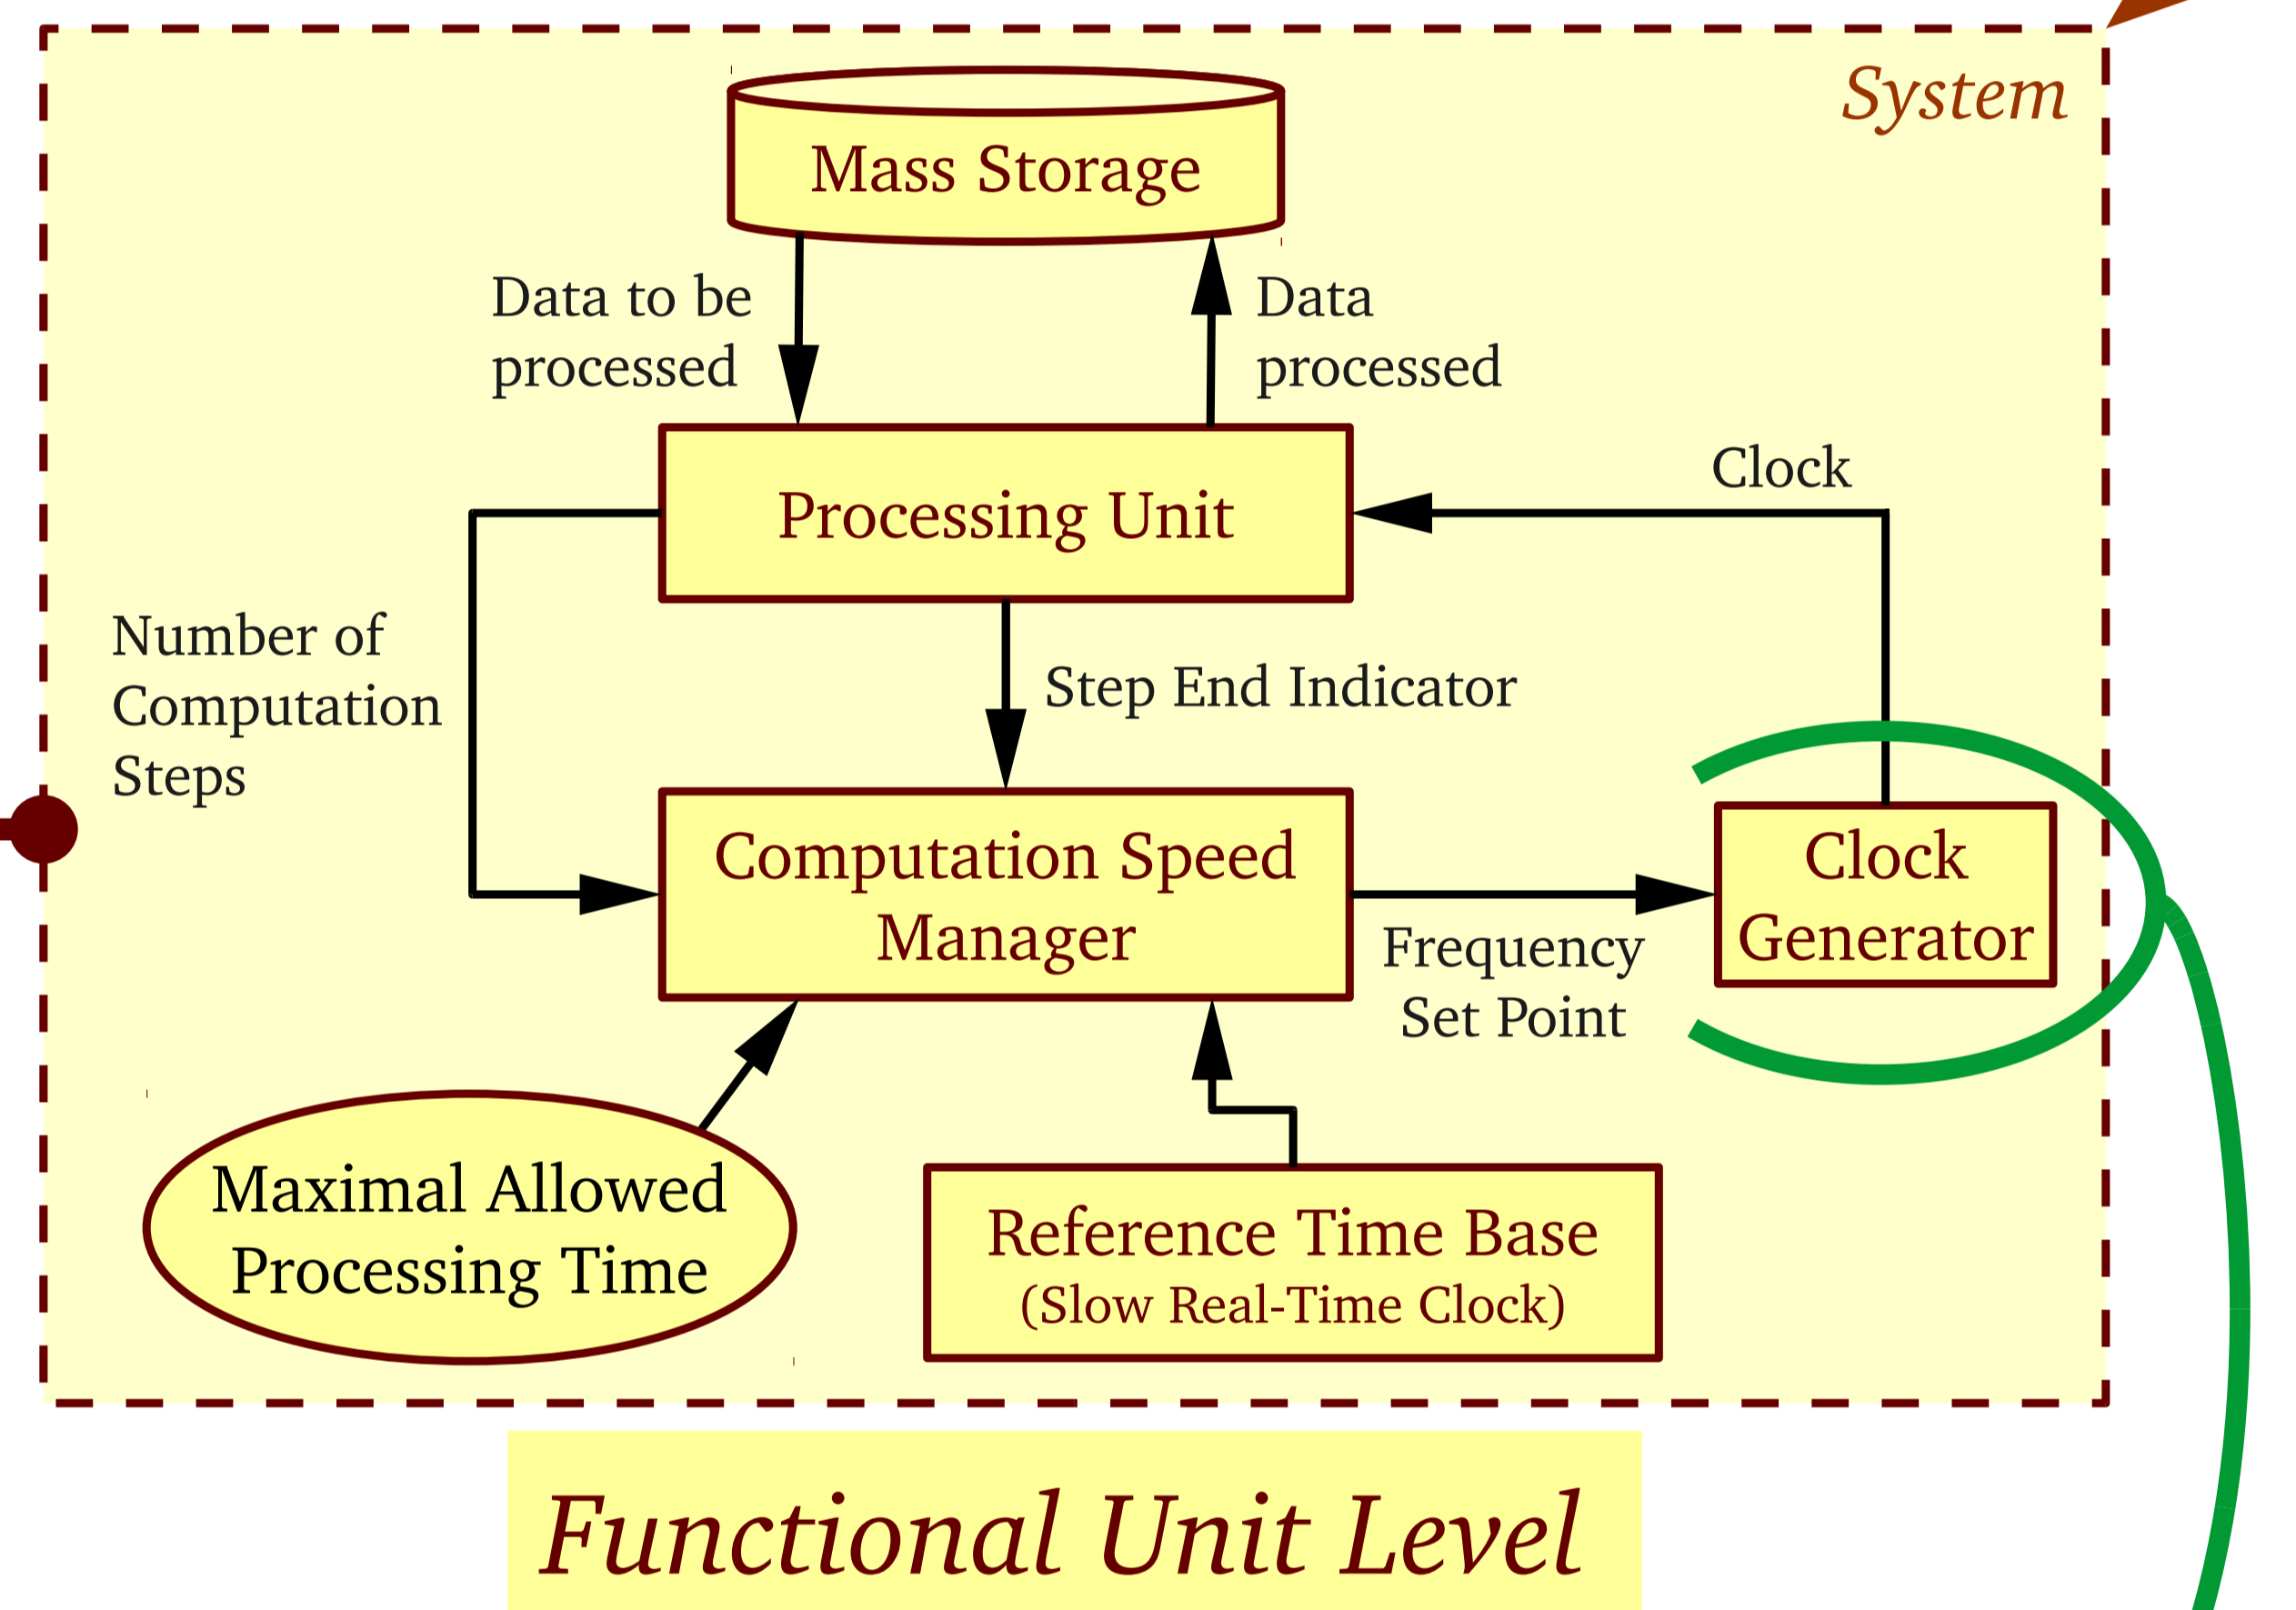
System

Mass Storage

Data to be processed

Data processed

Processing Unit

Clock

Number of Computation Steps

Step End Indicator

Computation Speed Manager

Clock Generator

Frequency Set Point

Maximal Allowed Processing Time

Reference Time Base
(Slow Real-Time Clock)

Functional Unit Level